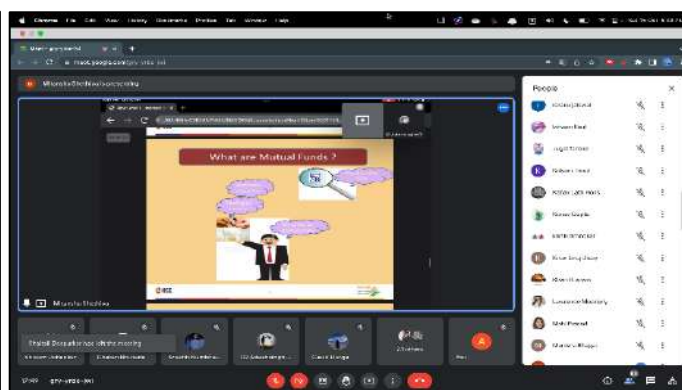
Chrome File Edit View History Bookmarks Profiles Tab Window Help

Meet - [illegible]

meet.google.com/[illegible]

Manisha Shekhar is presenting

What are Mutual Funds ?

Manisha Shekhar

People

Shahid Deepak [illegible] has left the meeting

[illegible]